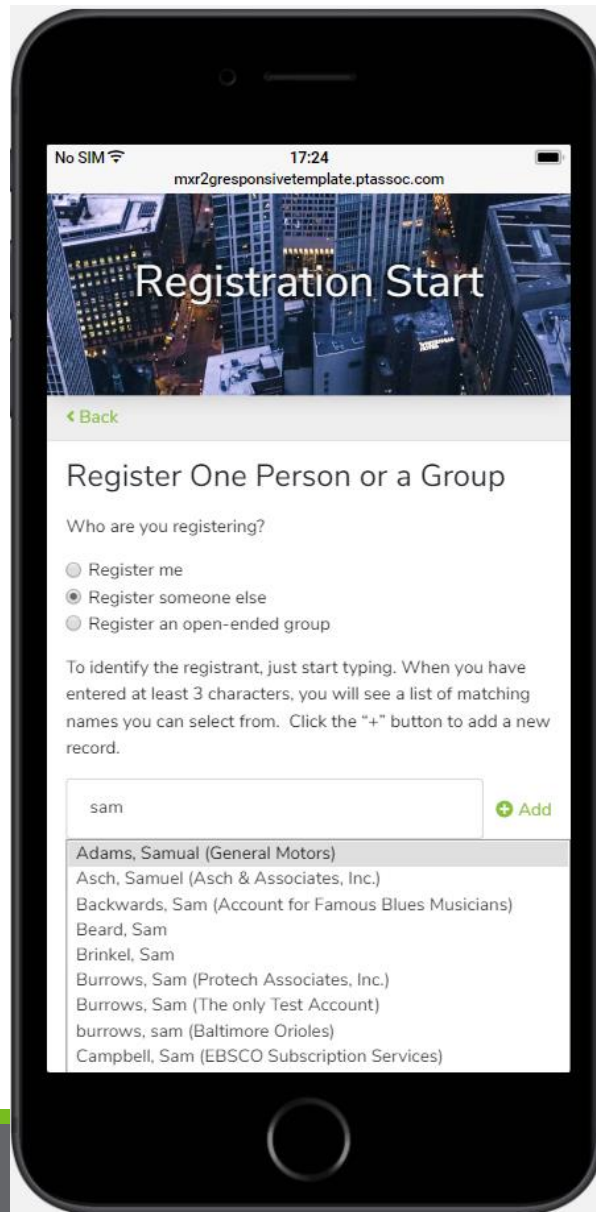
No SIM
17:24
mxr2gresponsivetemplate.ptassoc.com

Registration Start

‹ Back

Register One Person or a Group

Who are you registering?

Register me
Register someone else
Register an open-ended group

To identify the registrant, just start typing. When you have entered at least 3 characters, you will see a list of matching names you can select from. Click the "+" button to add a new record.

sam

Add

Adams, Samual (General Motors)
Asch, Samuel (Asch & Associates, Inc.)
Backwards, Sam (Account for Famous Blues Musicians)
Beard, Sam
Brinkel, Sam
Burrows, Sam (Protech Associates, Inc.)
Burrows, Sam (The only Test Account)
burrows, sam (Baltimore Orioles)
Campbell, Sam (EBSCO Subscription Services)